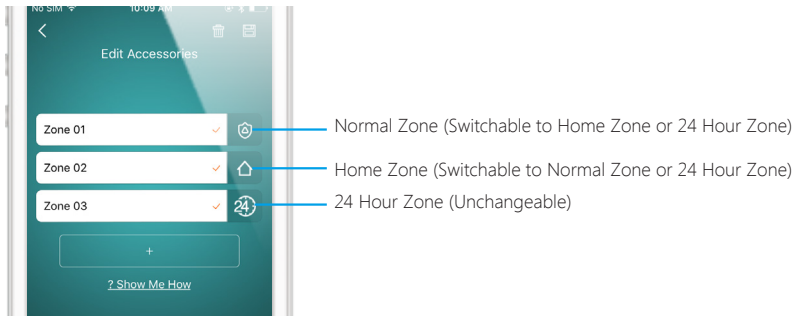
No SIM 10:09 AM

Edit Accessories

Zone 01

Zone 02

Zone 03

+

? Show Me How

Normal Zone (Switchable to Home Zone or 24 Hour Zone)

Home Zone (Switchable to Normal Zone or 24 Hour Zone)

24 Hour Zone (Unchangeable)